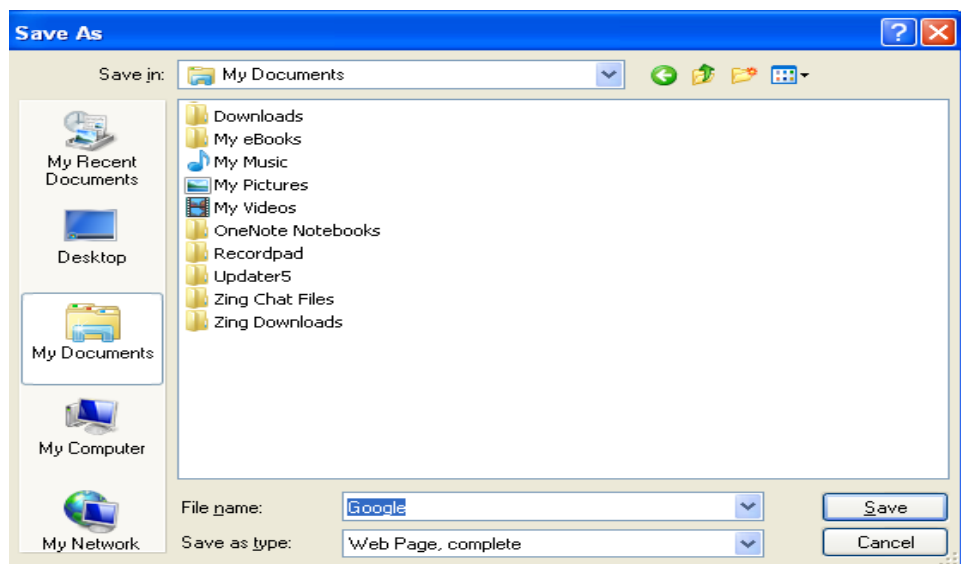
Save As

Save in: My Documents

My Recent Documents

Desktop

My Documents

My Computer

My Network

Downloads
My eBooks
My Music
My Pictures
My Videos
OneNote Notebooks
Recordpad
Updater5
Zing Chat Files
Zing Downloads

File name: Google

Save as type: Web Page, complete

Save

Cancel